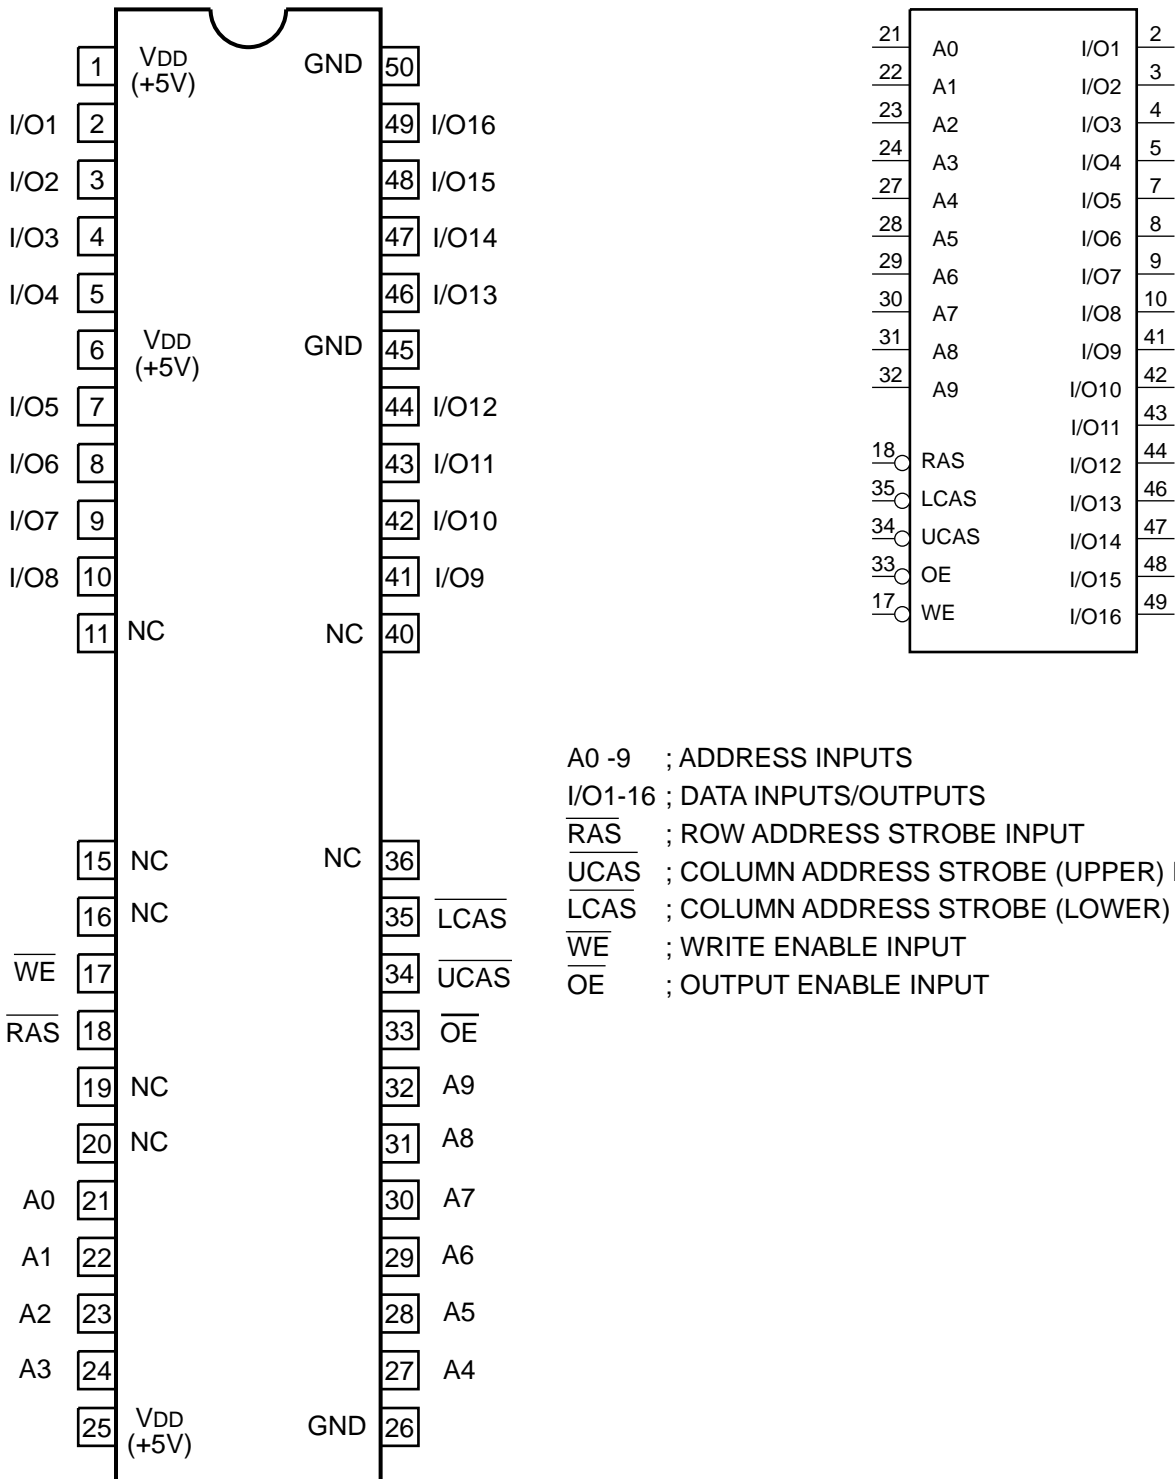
1 VDD (+5V) GND 50
I/O1 2 49 I/O16
I/O2 3 48 I/O15
I/O3 4 47 I/O14
I/O4 5 46 I/O13
6 VDD (+5V) GND 45
I/O5 7 44 I/O12
I/O6 8 43 I/O11
I/O7 9 42 I/O10
I/O8 10 41 I/O9
11 NC NC 40
15 NC NC 36
16 NC 35 $\overline{LCAS}$
$\overline{WE}$ 17 34 $\overline{UCAS}$
$\overline{RAS}$ 18 33 $\overline{OE}$
19 NC 32 A9
20 NC 31 A8
A0 21 30 A7
A1 22 29 A6
A2 23 28 A5
A3 24 27 A4
25 VDD (+5V) GND 26

21 A0 I/O1 2
22 A1 I/O2 3
23 A2 I/O3 4
24 A3 I/O4 5
27 A4 I/O5 7
28 A5 I/O6 8
29 A6 I/O7 9
30 A7 I/O8 10
31 A8 I/O9 41
32 A9 I/O10 42
I/O11 43
18 RAS I/O12 44
35 LCAS I/O13 46
34 UCAS I/O14 47
33 OE I/O15 48
17 WE I/O16 49

A0 -9 ; ADDRESS INPUTS
I/O1-16 ; DATA INPUTS/OUTPUTS
$\overline{RAS}$ ; ROW ADDRESS STROBE INPUT
$\overline{UCAS}$ ; COLUMN ADDRESS STROBE (UPPER) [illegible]
$\overline{LCAS}$ ; COLUMN ADDRESS STROBE (LOWER) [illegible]
$\overline{WE}$ ; WRITE ENABLE INPUT
$\overline{OE}$ ; OUTPUT ENABLE INPUT